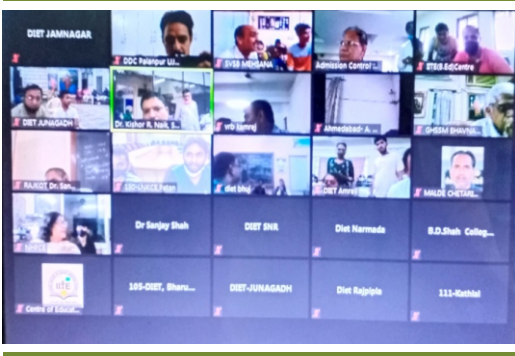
DIET JAMNAGAR

DDC Palanpur Ui...

SVSB MEHSANA

Admission Control ...

BTBIS EdCentre

DIET JUNAGADH

Dr. Kishor R. Naik, S...

vrb Jamraj

Ahmedabad- A...

GHSEM BHAVNA...

RAJKOT, Dr. San...

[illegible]

diet bhuj

DIET Amrel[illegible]

MALDE CHETAN...

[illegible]

Dr Sanjay Shah

DIET SNR

Diet Narmada

B.D.Shah Colleg...

Centre of Educatio...

105-DIET, Bharu...

DIET-JUNAGADH

Diet Rajpipla

111-Kathlal